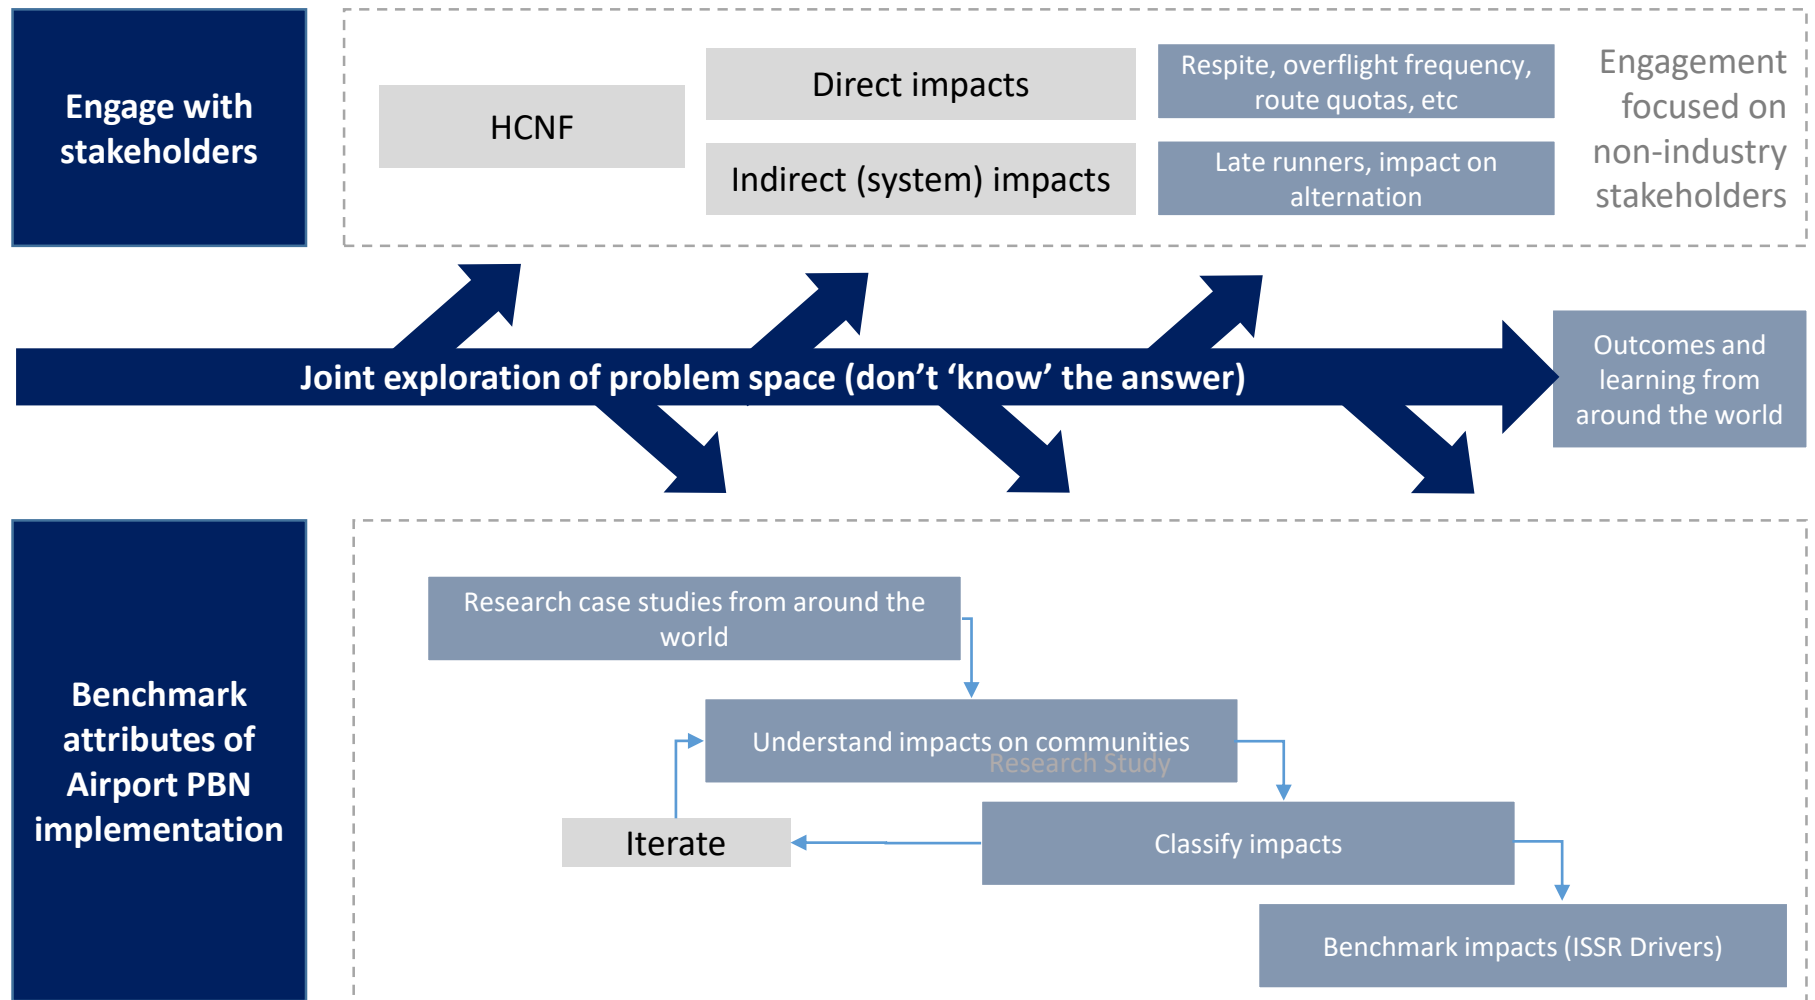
Engage with stakeholders

HCNF

Direct impacts

Indirect (system) impacts

Respite, overflight frequency, route quotas, etc

Late runners, impact on alternation

Engagement focused on non-industry stakeholders

Joint exploration of problem space (don’t ‘know’ the answer)

Outcomes and learning from around the world

Benchmark attributes of Airport PBN implementation

Research case studies from around the world

Understand impacts on communities

Research Study

Iterate

Classify impacts

Benchmark impacts (ISSR Drivers)